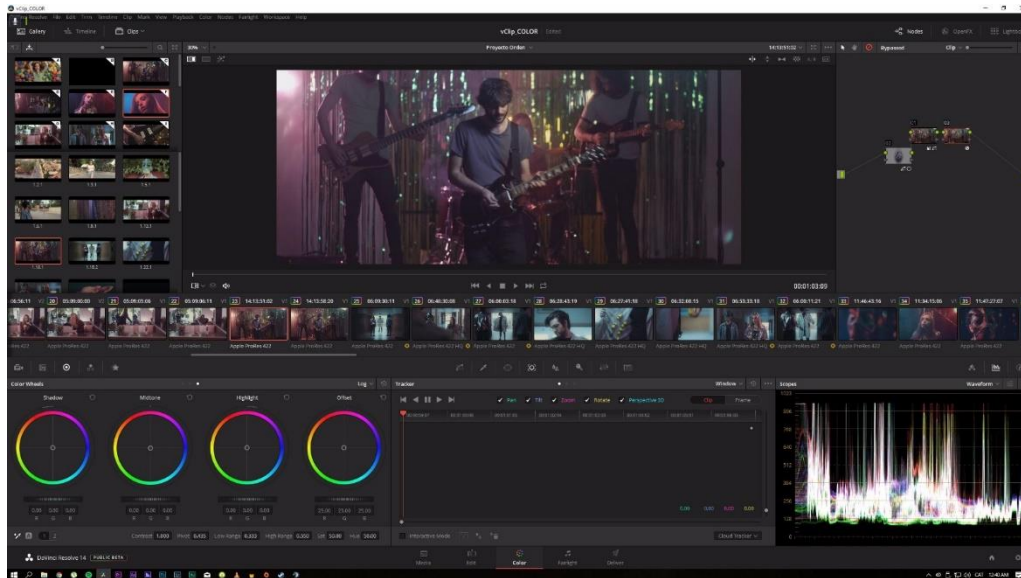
vClip_COLOR

DaVinci Resolve File Edit Trim Timeline Clip Mark View Playback Color Nodes Fairlight Workspace Help

Gallery Timeline Clips

vClip_COLOR Edited

Nodes OpenFX Lightbox

Proyecto Orden

Bypassed Clip

00:01:03:00

Apple ProRes 422

Color Wheels

Log

Shadow Midtone Highlight Offset

Tracker

Pan Tilt Zoom Rotate Perspective 3D

Clip Frame

Window

Scopes

Waveform

Contrast 1.000 Pivot 0.435 Low Range 0.333 High Range 0.550 Sat 50.00 Hue 50.00

Interactive Mode

Cloud Tracker

DaVinci Resolve 14 PUBLIC BETA

Media Edit Color Fairlight Deliver

12:40 AM